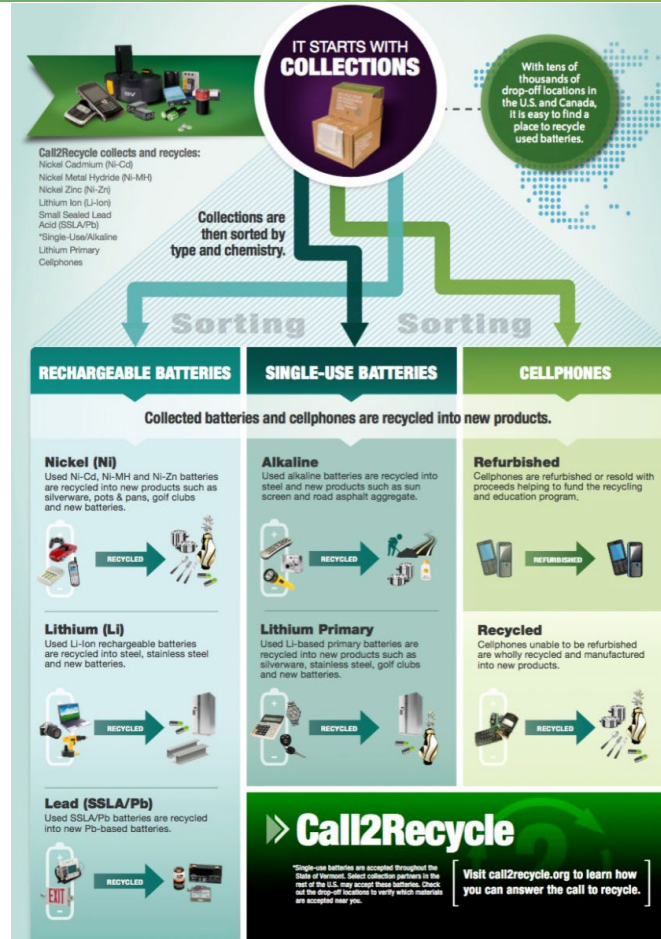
IT STARTS WITH
COLLECTIONS

With tens of thousands of drop-off locations in the U.S. and Canada, it is easy to find a place to recycle used batteries.

Call2Recycle collects and recycles:
Nickel Cadmium (Ni-Cd)
Nickel Metal Hydride (Ni-MH)
Nickel Zinc (Ni-Zn)
Lithium Ion (Li-Ion)
Small Sealed Lead Acid (SSLA/Pb)
*Single-Use/Alkaline
Lithium Primary
Cellphones

Collections are then sorted by type and chemistry.

Sorting Sorting

RECHARGEABLE BATTERIES

SINGLE-USE BATTERIES

CELLPHONES

Collected batteries and cellphones are recycled into new products.

Nickel (Ni)
Used Ni-Cd, Ni-MH and Ni-Zn batteries are recycled into new products such as silverware, pots & pans, golf clubs and new batteries.

RECYCLED

Alkaline
Used alkaline batteries are recycled into steel and new products such as sun screen and road asphalt aggregate.

RECYCLED

Refurbished
Cellphones are refurbished or resold with proceeds helping to fund the recycling and education program.

REFURBISHED

Lithium (Li)
Used Li-Ion rechargeable batteries are recycled into steel, stainless steel and new batteries.

RECYCLED

Lithium Primary
Used Li-based primary batteries are recycled into new products such as silverware, stainless steel, golf clubs and new batteries.

RECYCLED

Recycled
Cellphones unable to be refurbished are wholly recycled and manufactured into new products.

RECYCLED

Lead (SSLA/Pb)
Used SSLA/Pb batteries are recycled into new Pb-based batteries.

EXIT

RECYCLED

Call2Recycle

*Single-use batteries are accepted throughout the State of Vermont. Select collection partners in the rest of the U.S. may accept these batteries. Check out the drop-off locations to verify which materials are accepted near you.

Visit call2recycle.org to learn how you can answer the call to recycle.